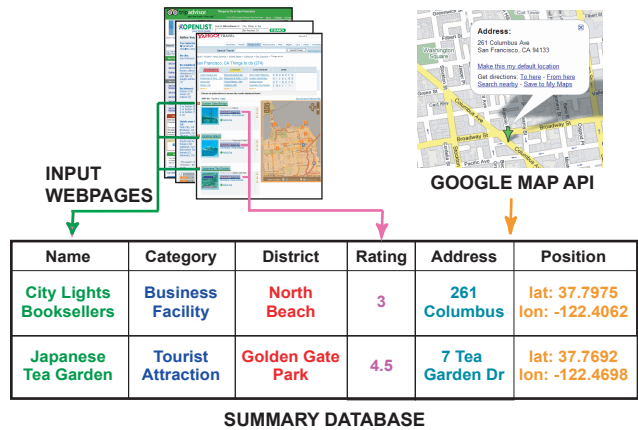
INPUT WEBPAGES

GOOGLE MAP API

Address:
261 Columbus Ave
San Francisco, CA 94133

Make this my default location

Get directions: To here - From here
Search nearby - Save to My Maps

| Name | Category | District | Rating | Address | Position |
|---|---|---|---|---|---|
| City Lights Booksellers | Business Facility | North Beach | 3 | 261 Columbus | lat: 37.7975 lon: -122.4062 |
| Japanese Tea Garden | Tourist Attraction | Golden Gate Park | 4.5 | 7 Tea Garden Dr | lat: 37.7692 lon: -122.4698 |

SUMMARY DATABASE